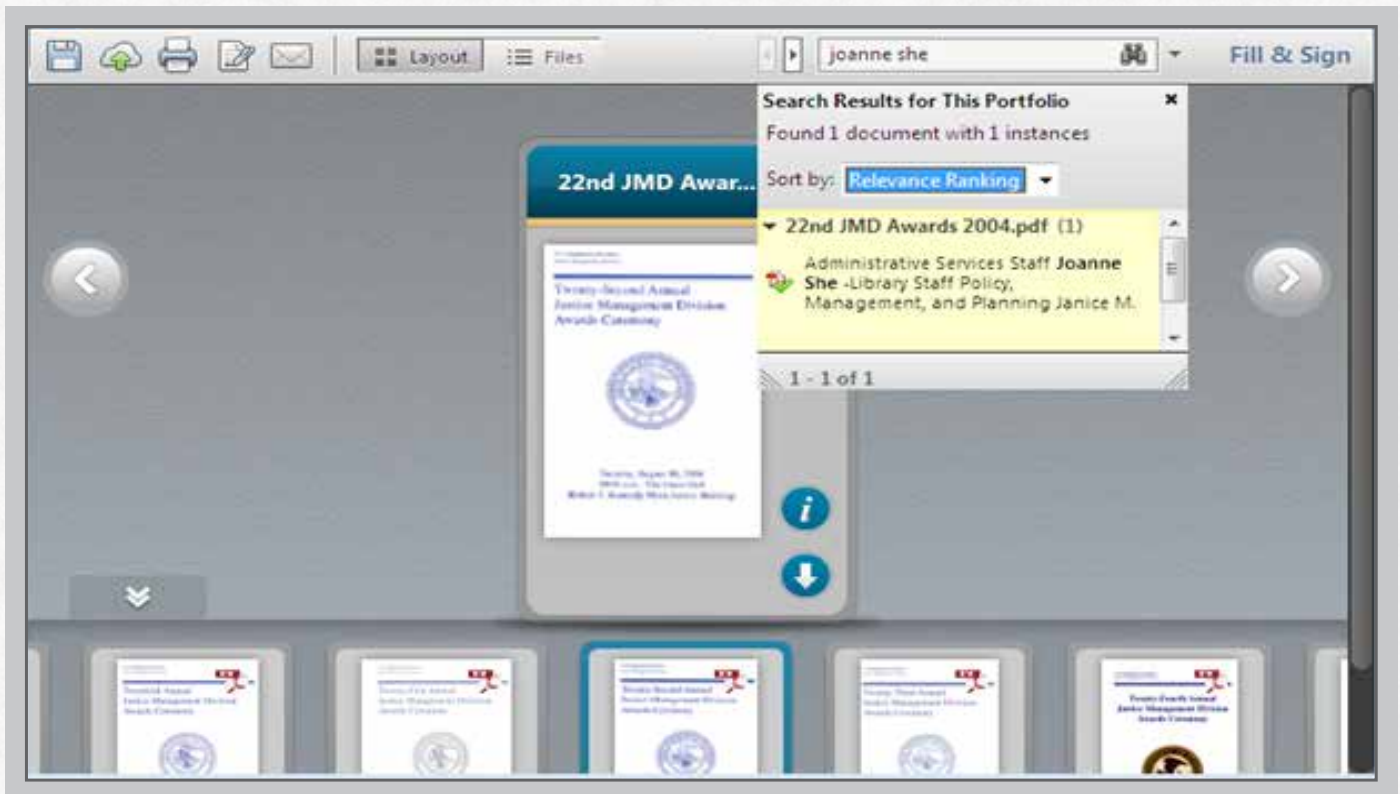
Layout Files joanne she Fill & Sign

Search Results for This Portfolio ×

Found 1 document with 1 instances

Sort by: Relevance Ranking

22nd JMD Awar...

22nd JMD Awards 2004.pdf (1)

Administrative Services Staff Joanne She -Library Staff Policy, Management, and Planning Janice M.

1 - 1 of 1

Twenty-Second Annual Justice Management Division Awards Ceremony

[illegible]

Twentieth Annual Justice Management Division Awards Ceremony

Twenty-First Annual Justice Management Division Awards Ceremony

Twenty-Second Annual Justice Management Division Awards Ceremony

Twenty-Third Annual Justice Management Division Awards Ceremony

Twenty-Fourth Annual Justice Management Division Awards Ceremony